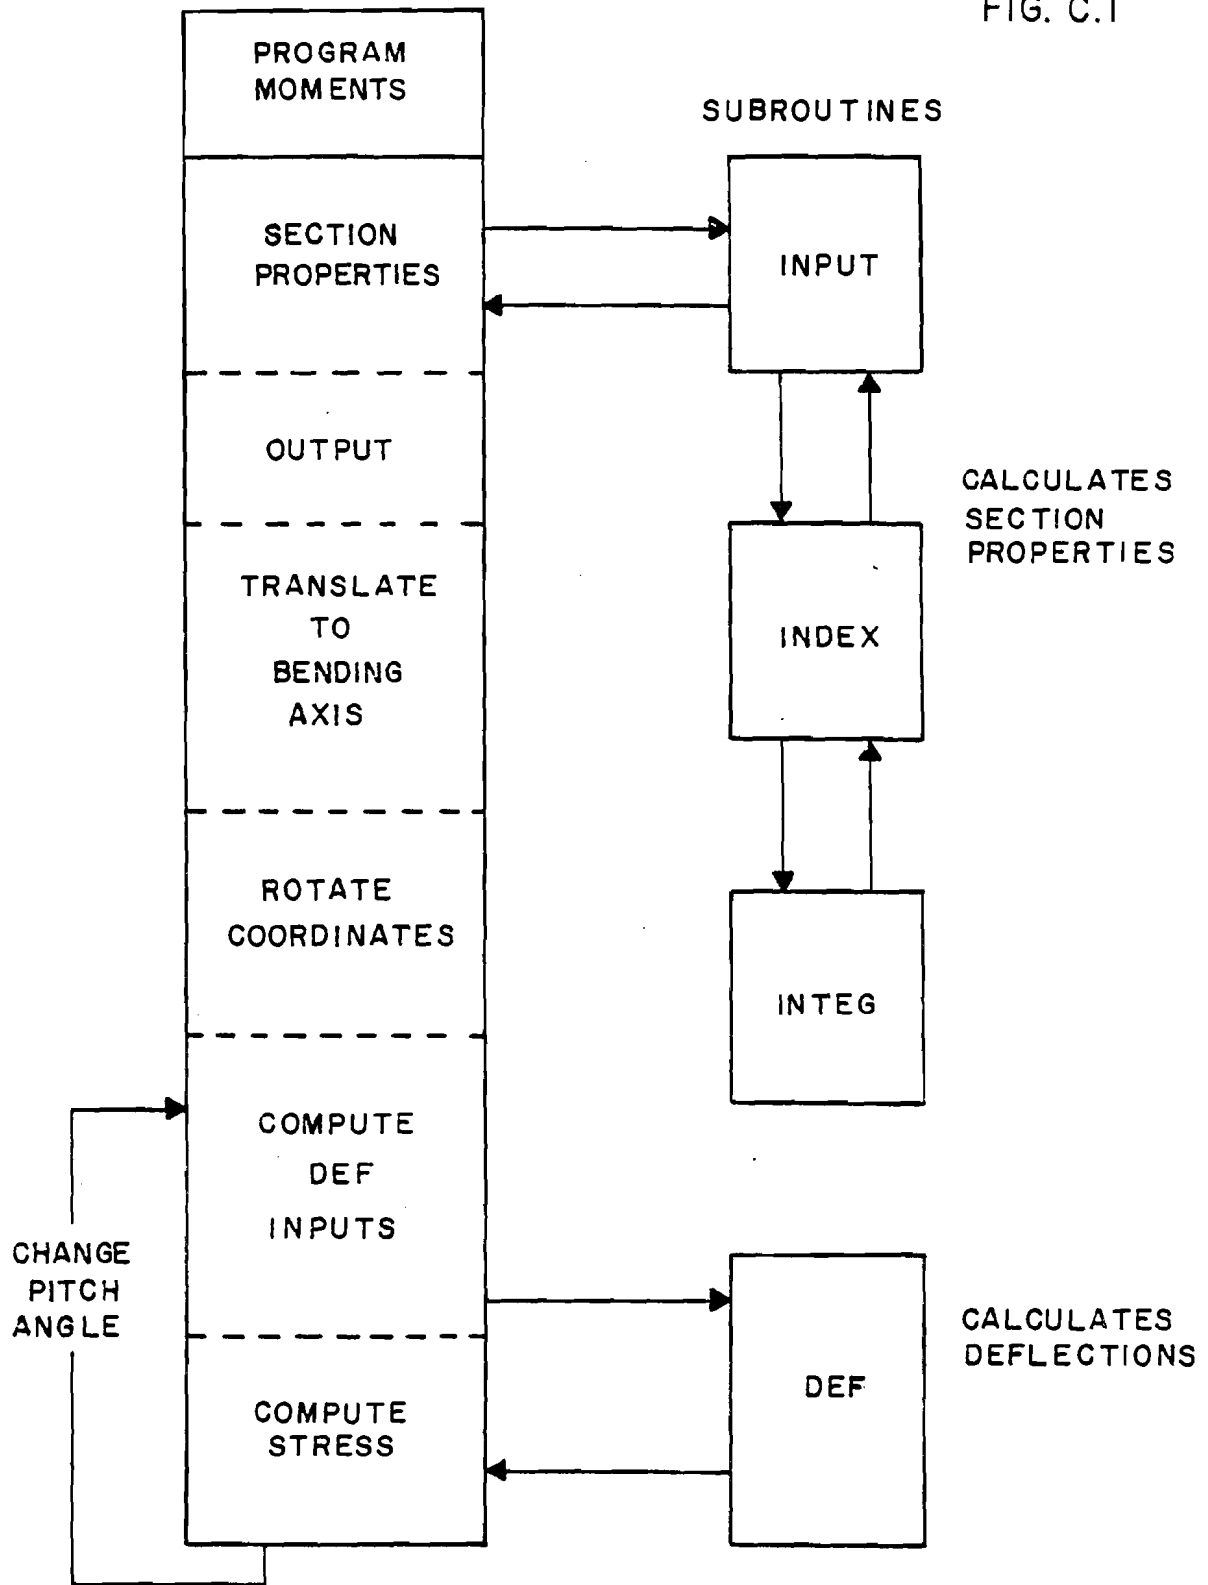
FIG. C.1

PROGRAM MOMENTS

SUBROUTINES

SECTION PROPERTIES

INPUT

OUTPUT

CALCULATES SECTION PROPERTIES

TRANSLATE TO BENDING AXIS

INDEX

ROTATE COORDINATES

INTEG

COMPUTE DEF INPUTS

CHANGE PITCH ANGLE

CALCULATES DEFLECTIONS

DEF

COMPUTE STRESS